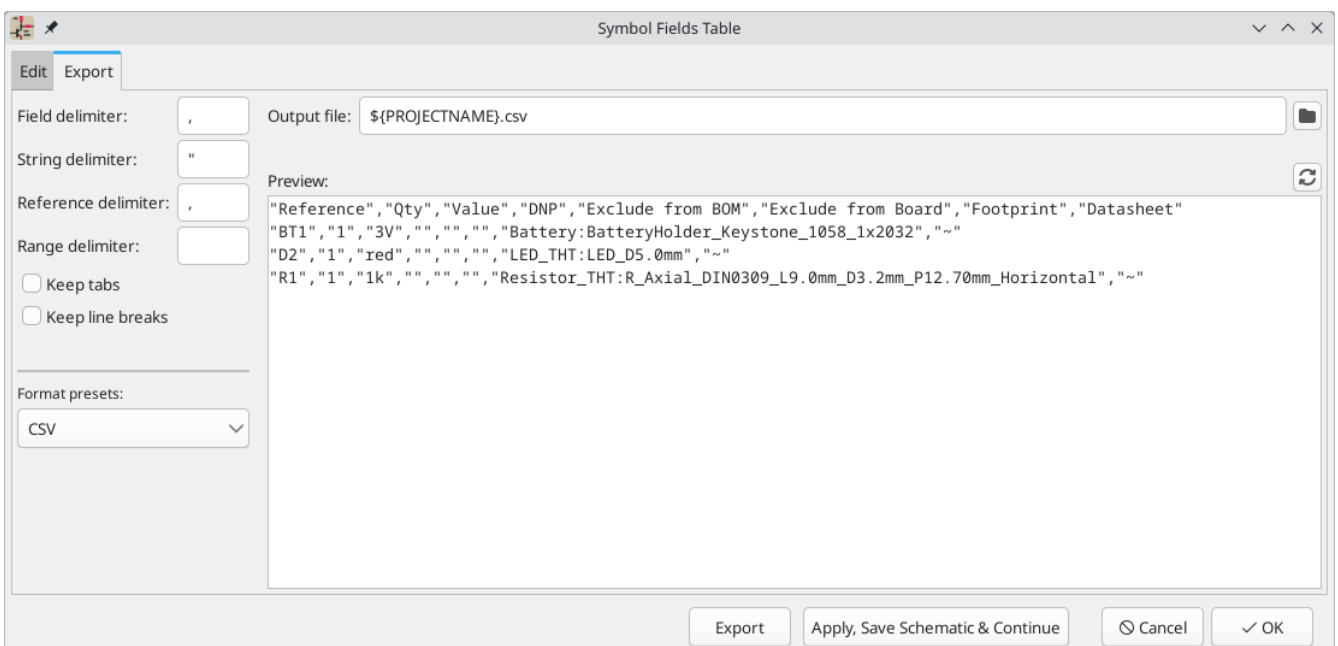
Symbol Fields Table

Edit Export

Field delimiter: ,
String delimiter: "
Reference delimiter: ,
Range delimiter:
Keep tabs
Keep line breaks

Format presets:
CSV

Output file: ${PROJECTNAME}.csv

Preview:
"Reference","Qty","Value","DNP","Exclude from BOM","Exclude from Board","Footprint","Datasheet"
"BT1","1","3V","","","","Battery:BatteryHolder_Keystone_1058_1x2032","~"
"D2","1","red","","","","LED_THT:LED_D5.0mm","~"
"R1","1","1k","","","","Resistor_THT:R_Axial_DIN0309_L9.0mm_D3.2mm_P12.70mm_Horizontal","~"

Export
Apply, Save Schematic & Continue
Cancel
OK